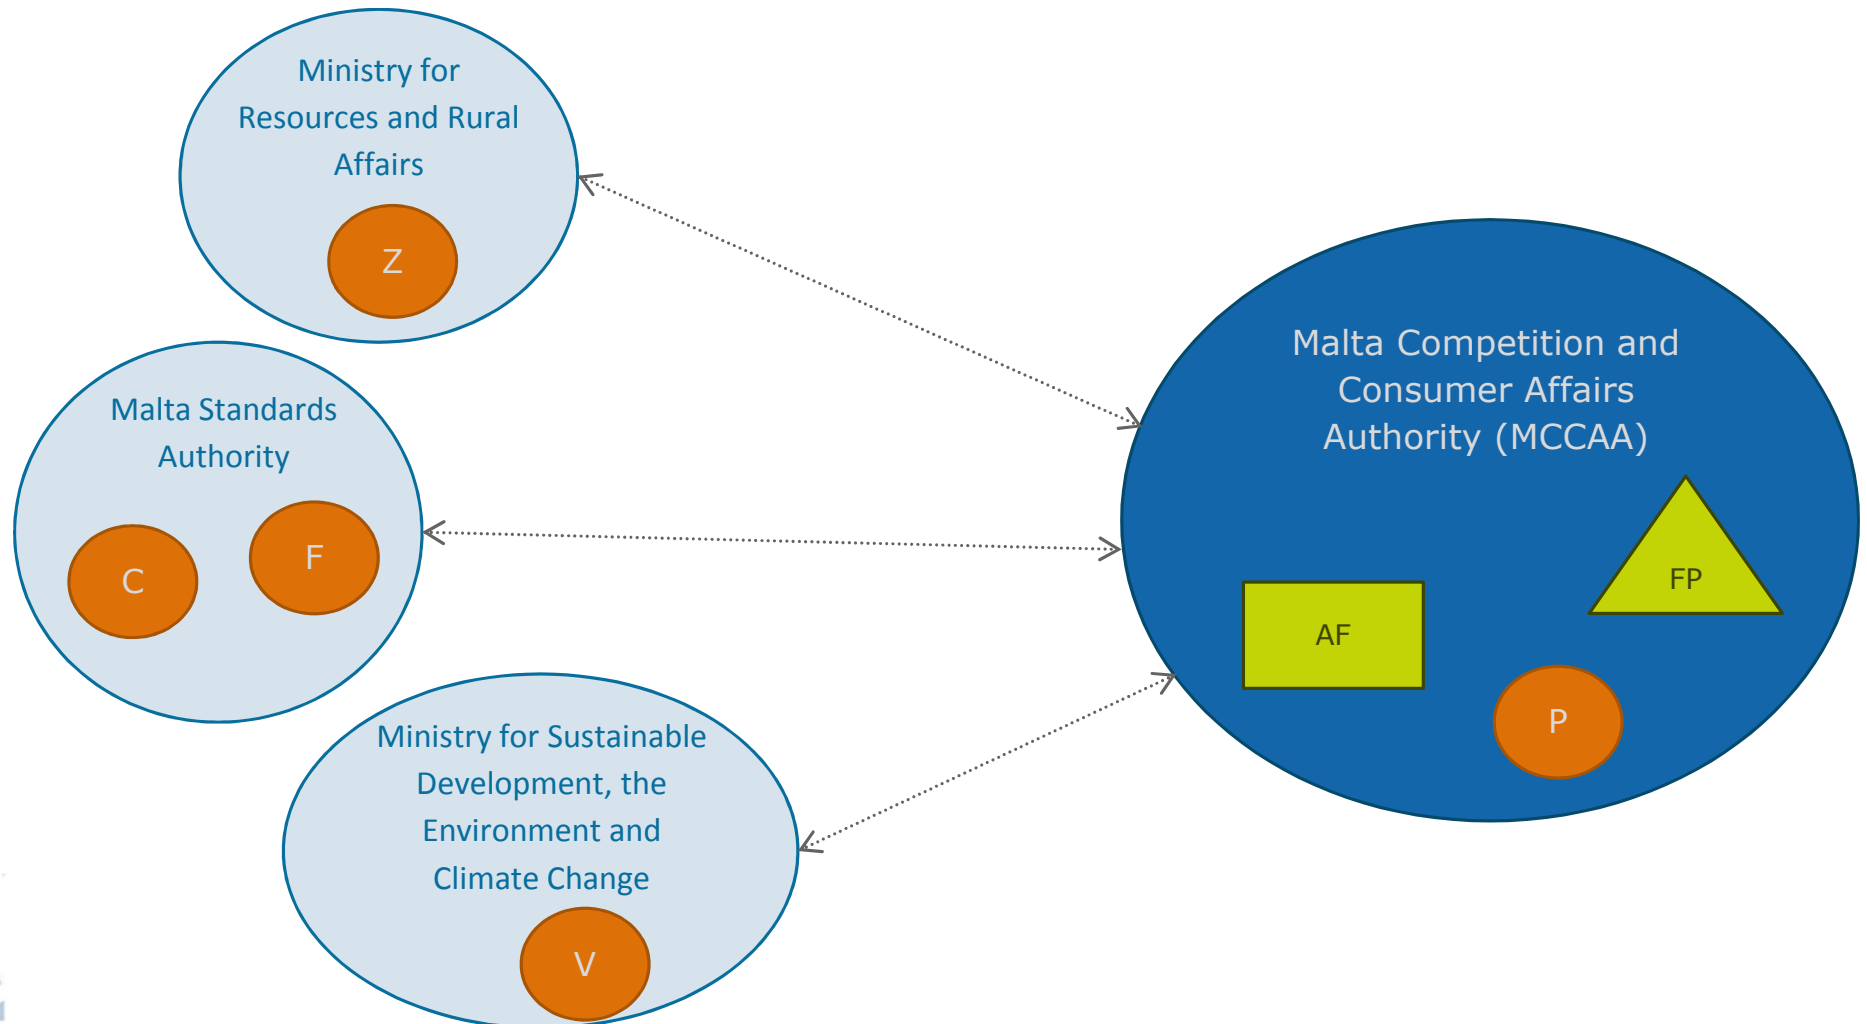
Ministry for Resources and Rural Affairs

Z

Malta Standards Authority

C

F

Ministry for Sustainable Development, the Environment and Climate Change

V

Malta Competition and Consumer Affairs Authority (MCCAA)

FP

AF

P